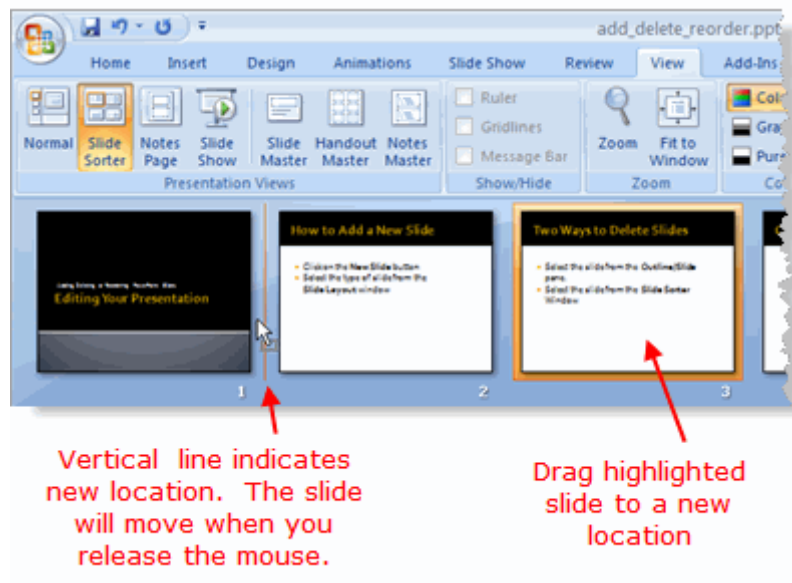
add_delete_reorder.ppt

Home Insert Design Animations Slide Show Review View Add-Ins

Normal
Slide Sorter
Notes Page
Slide Show
Slide Master
Handout Master
Notes Master
Presentation Views

Ruler
Gridlines
Message Bar
Show/Hide

Zoom
Fit to Window
Zoom

Col
Gra
Pur
Co

Adding, Deleting, & Reordering PowerPoint Slides
Editing Your Presentation
1

How to Add a New Slide
Click on the New Slide button
Select the type of slide from the Slide Layout window
2

Two Ways to Delete Slides
Select the slide from the Outline/Slide pane.
Select the slide from the Slide Sorter Window
3

Vertical line indicates new location. The slide will move when you release the mouse.

Drag highlighted slide to a new location